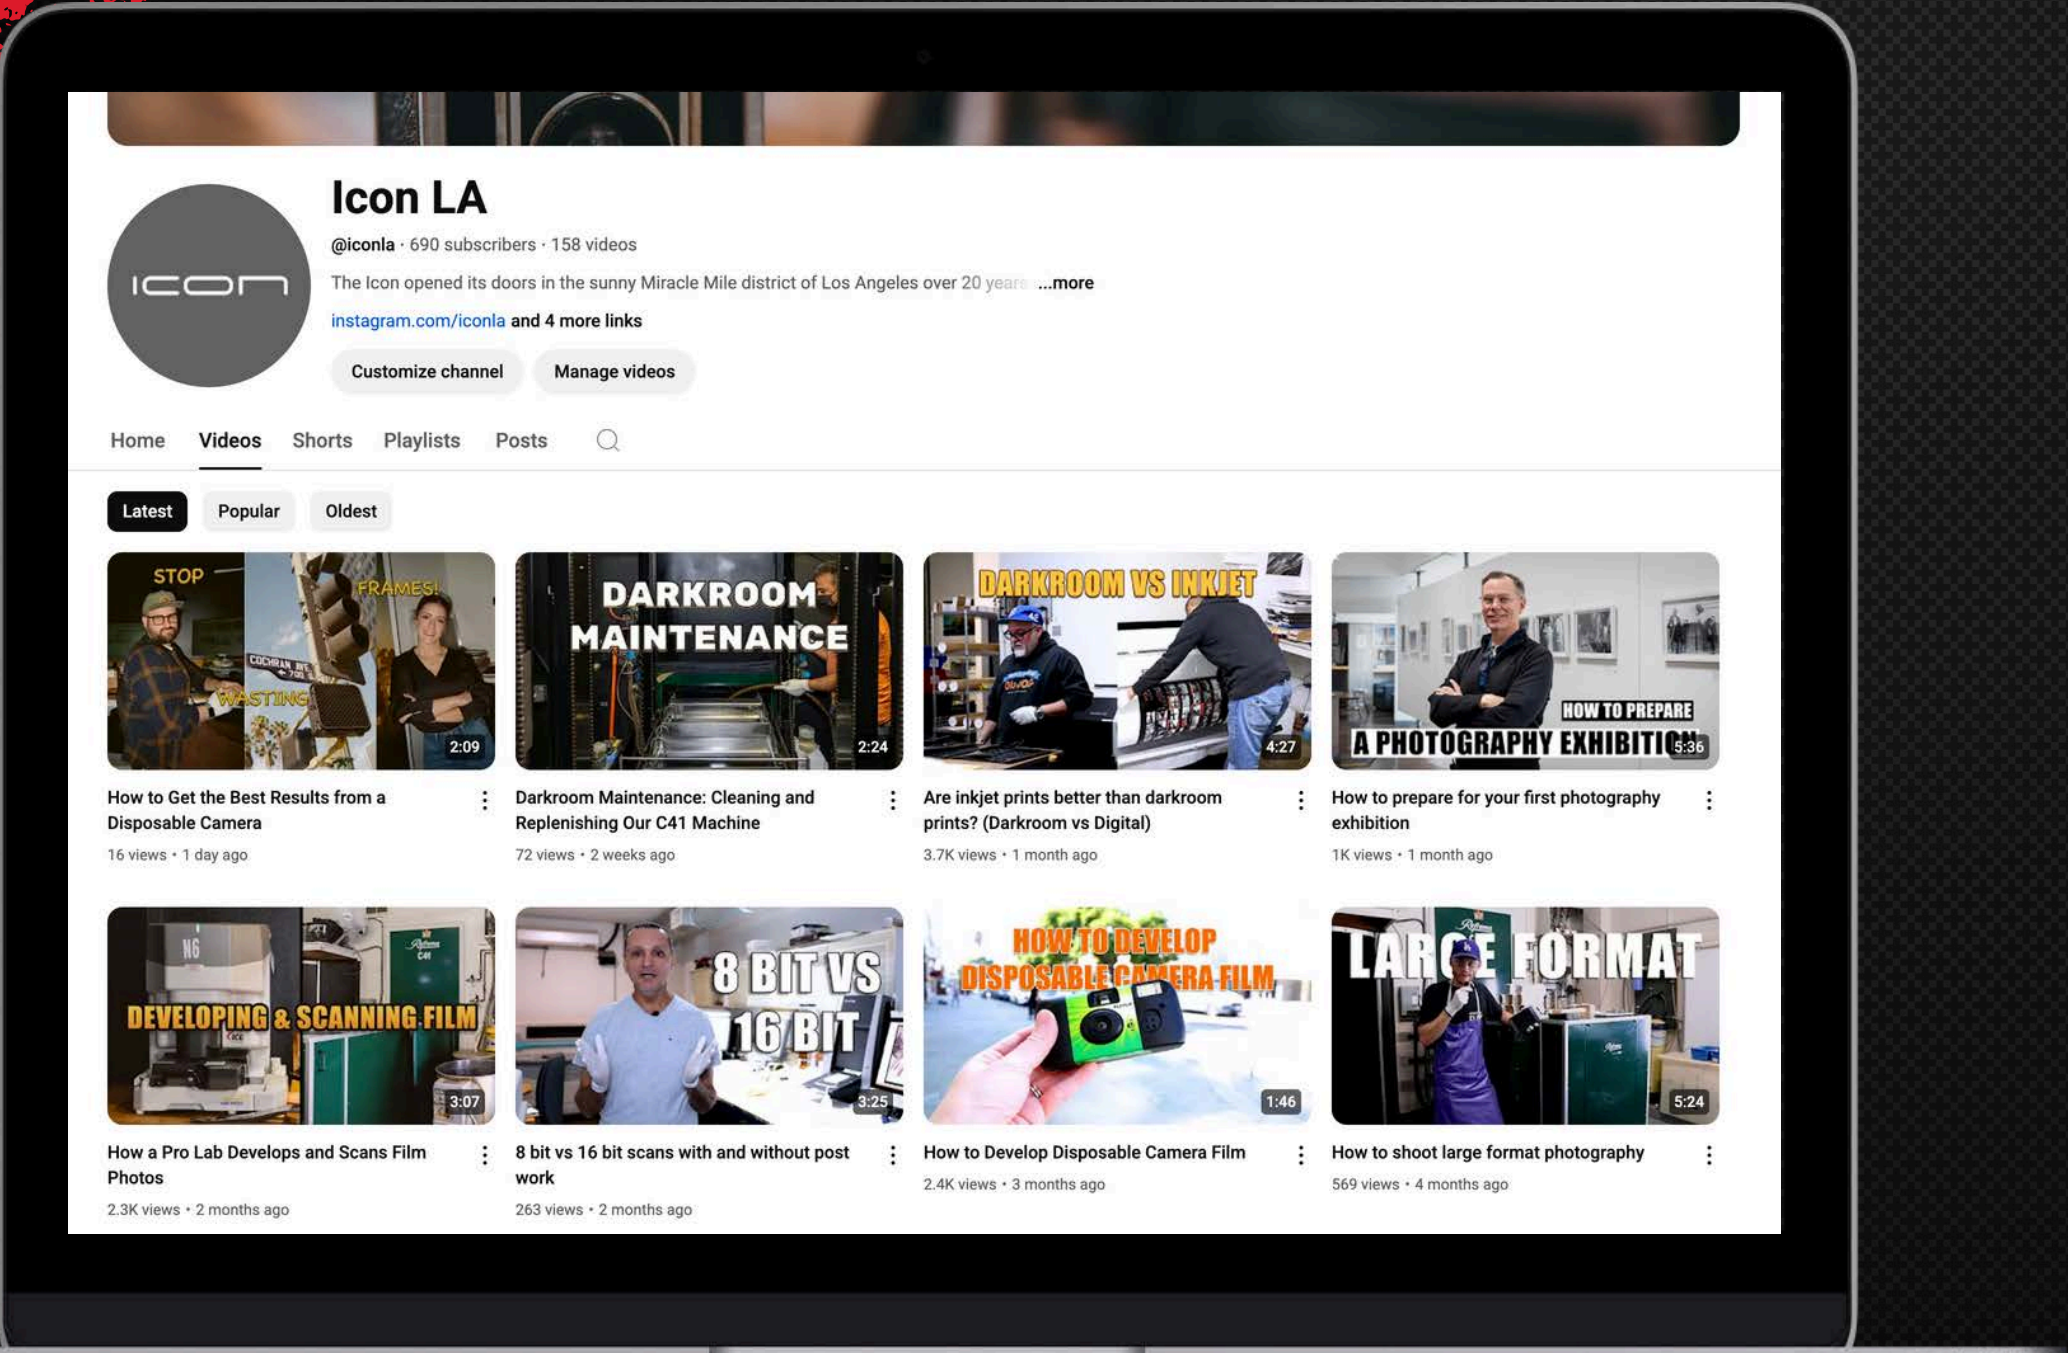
ICON

Icon LA

@iconla · 690 subscribers · 158 videos

The Icon opened its doors in the sunny Miracle Mile district of Los Angeles over 20 years ...more

instagram.com/iconla and 4 more links

Customize channel Manage videos

Home Videos Shorts Playlists Posts

Latest Popular Oldest

STOP WASTING FRAMES! COCHRAN AVE 2:09
How to Get the Best Results from a Disposable Camera
16 views • 1 day ago

DARKROOM MAINTENANCE 2:24
Darkroom Maintenance: Cleaning and Replenishing Our C41 Machine
72 views • 2 weeks ago

DARKROOM VS INKJET 4:27
Are inkjet prints better than darkroom prints? (Darkroom vs Digital)
3.7K views • 1 month ago

HOW TO PREPARE A PHOTOGRAPHY EXHIBITION 5:36
How to prepare for your first photography exhibition
1K views • 1 month ago

N6 DEVELOPING & SCANNING FILM 3:07
How a Pro Lab Develops and Scans Film Photos
2.3K views • 2 months ago

8 BIT VS 16 BIT 3:25
8 bit vs 16 bit scans with and without post work
263 views • 2 months ago

HOW TO DEVELOP DISPOSABLE CAMERA FILM 1:46
How to Develop Disposable Camera Film
2.4K views • 3 months ago

LARGE FORMAT 5:24
How to shoot large format photography
569 views • 4 months ago